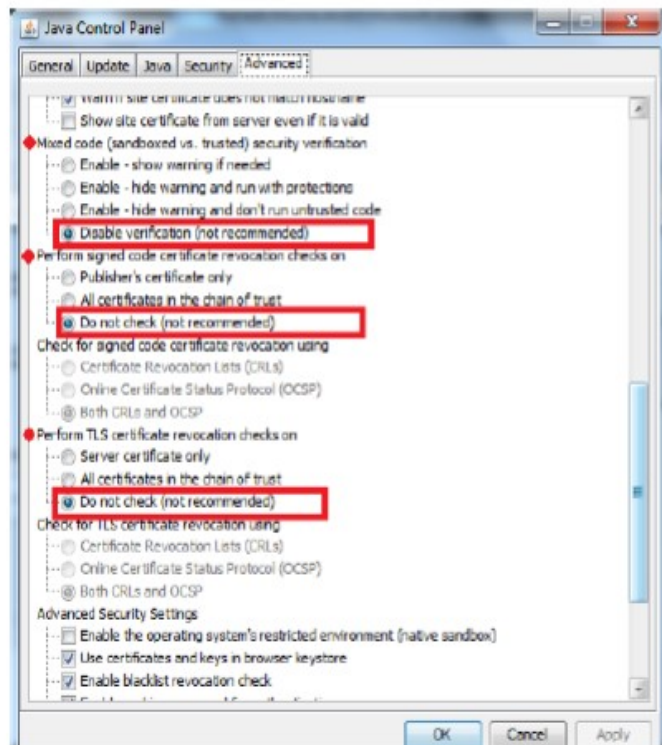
Java Control Panel

General Update Java Security Advanced

Warn if site certificate does not match hostname
Show site certificate from server even if it is valid
Mixed code (sandboxed vs. trusted) security verification
Enable - show warning if needed
Enable - hide warning and run with protections
Enable - hide warning and don't run untrusted code
Disable verification (not recommended)
Perform signed code certificate revocation checks on
Publisher's certificate only
All certificates in the chain of trust
Do not check (not recommended)
Check for signed code certificate revocation using
Certificate Revocation Lists (CRLs)
Online Certificate Status Protocol (OCSP)
Both CRLs and OCSP
Perform TLS certificate revocation checks on
Server certificate only
All certificates in the chain of trust
Do not check (not recommended)
Check for TLS certificate revocation using
Certificate Revocation Lists (CRLs)
Online Certificate Status Protocol (OCSP)
Both CRLs and OCSP
Advanced Security Settings
Enable the operating system's restricted environment (native sandbox)
Use certificates and keys in browser keystore
Enable blacklist revocation check
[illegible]

OK Cancel Apply